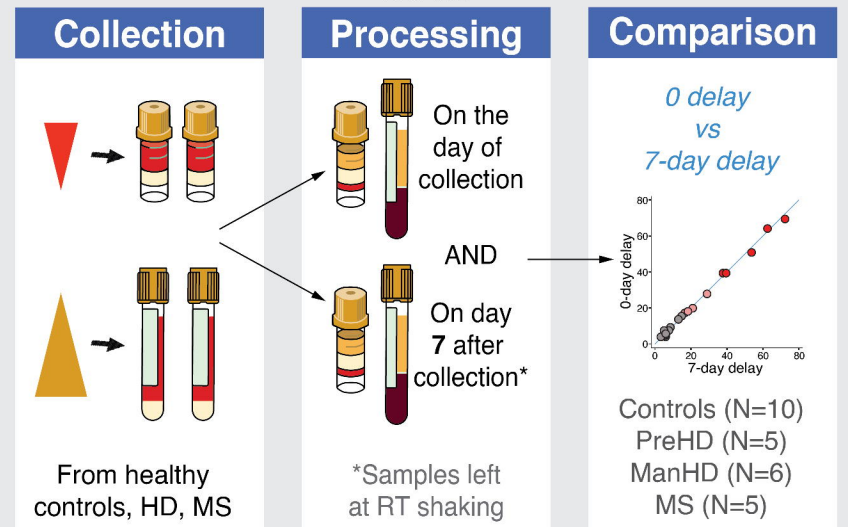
Collection

From healthy controls, HD, MS

Processing

On the day of collection

AND

On day **7** after collection*

*Samples left at RT shaking

Comparison

0 delay vs 7-day delay

80
60
40
20
0
0-day delay
0 20 40 60 80
7-day delay

Controls (N=10)
PreHD (N=5)
ManHD (N=6)
MS (N=5)